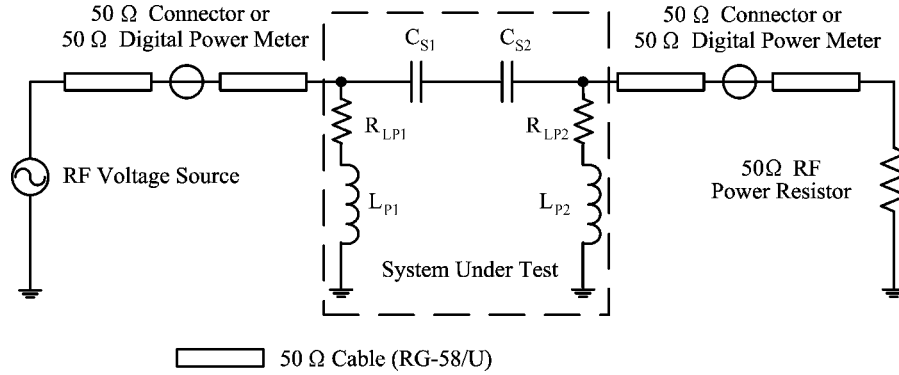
50 Ω Connector or
50 Ω Digital Power Meter

$C_{S1}$

$C_{S2}$

50 Ω Connector or
50 Ω Digital Power Meter

$R_{LP1}$

$R_{LP2}$

RF Voltage Source

$L_{P1}$

$L_{P2}$

50Ω RF
Power Resistor

System Under Test

50 Ω Cable (RG-58/U)